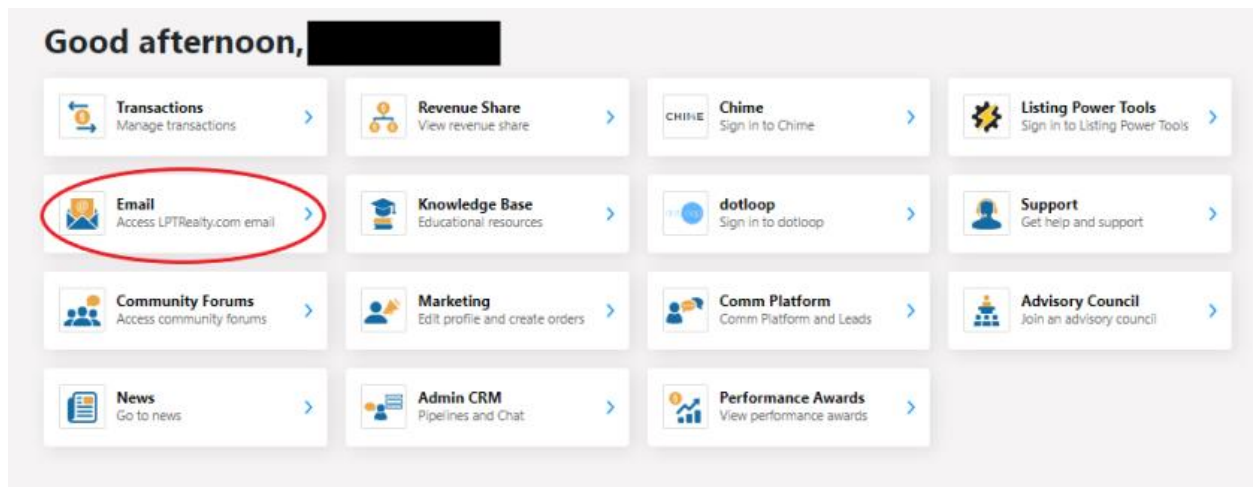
Good afternoon,

Transactions
Manage transactions

Revenue Share
View revenue share

CHIME
Chime
Sign in to Chime

Listing Power Tools
Sign in to Listing Power Tools

Email
Access LPTRealty.com email

Knowledge Base
Educational resources

dotloop
Sign in to dotloop

Support
Get help and support

Community Forums
Access community forums

Marketing
Edit profile and create orders

Comm Platform
Comm Platform and Leads

Advisory Council
Join an advisory council

News
Go to news

Admin CRM
Pipelines and Chat

Performance Awards
View performance awards